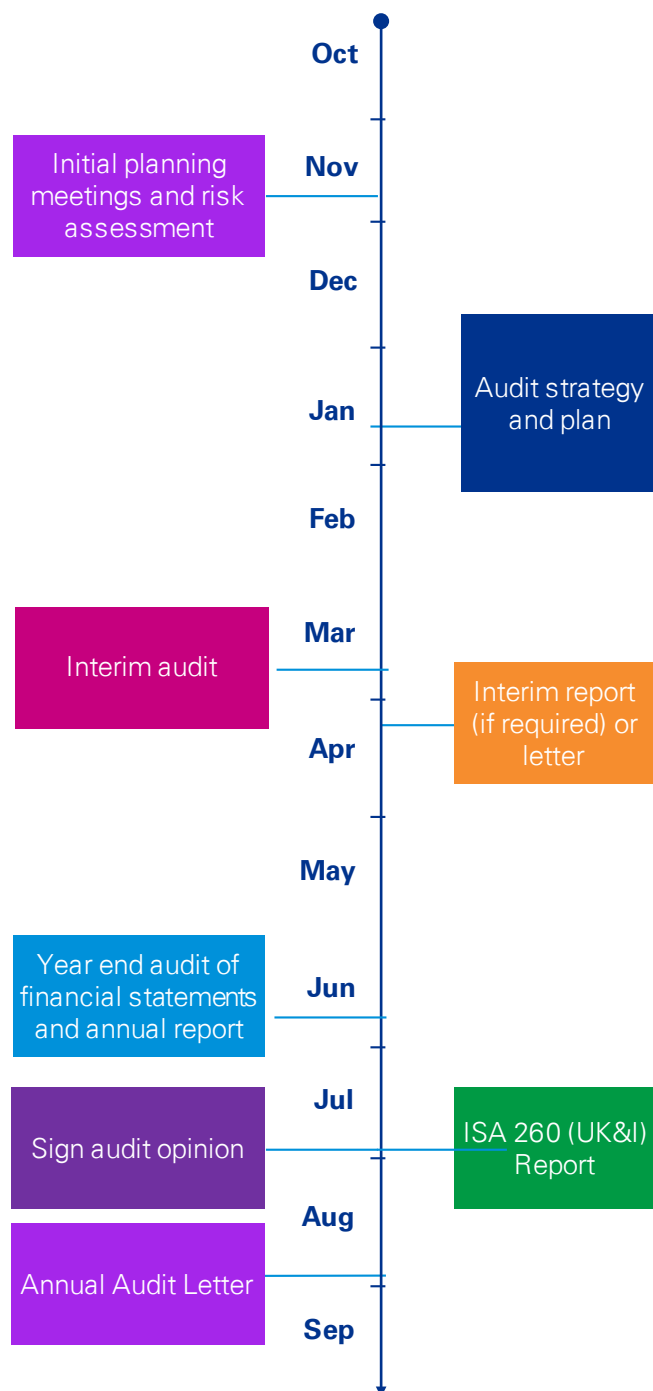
Oct

Nov

Initial planning meetings and risk assessment

Dec

Jan

Audit strategy and plan

Feb

Mar

Interim audit

Interim report (if required) or letter

Apr

May

Year end audit of financial statements and annual report

Jun

Jul

Sign audit opinion

ISA 260 (UK&I) Report

Aug

Annual Audit Letter

Sep